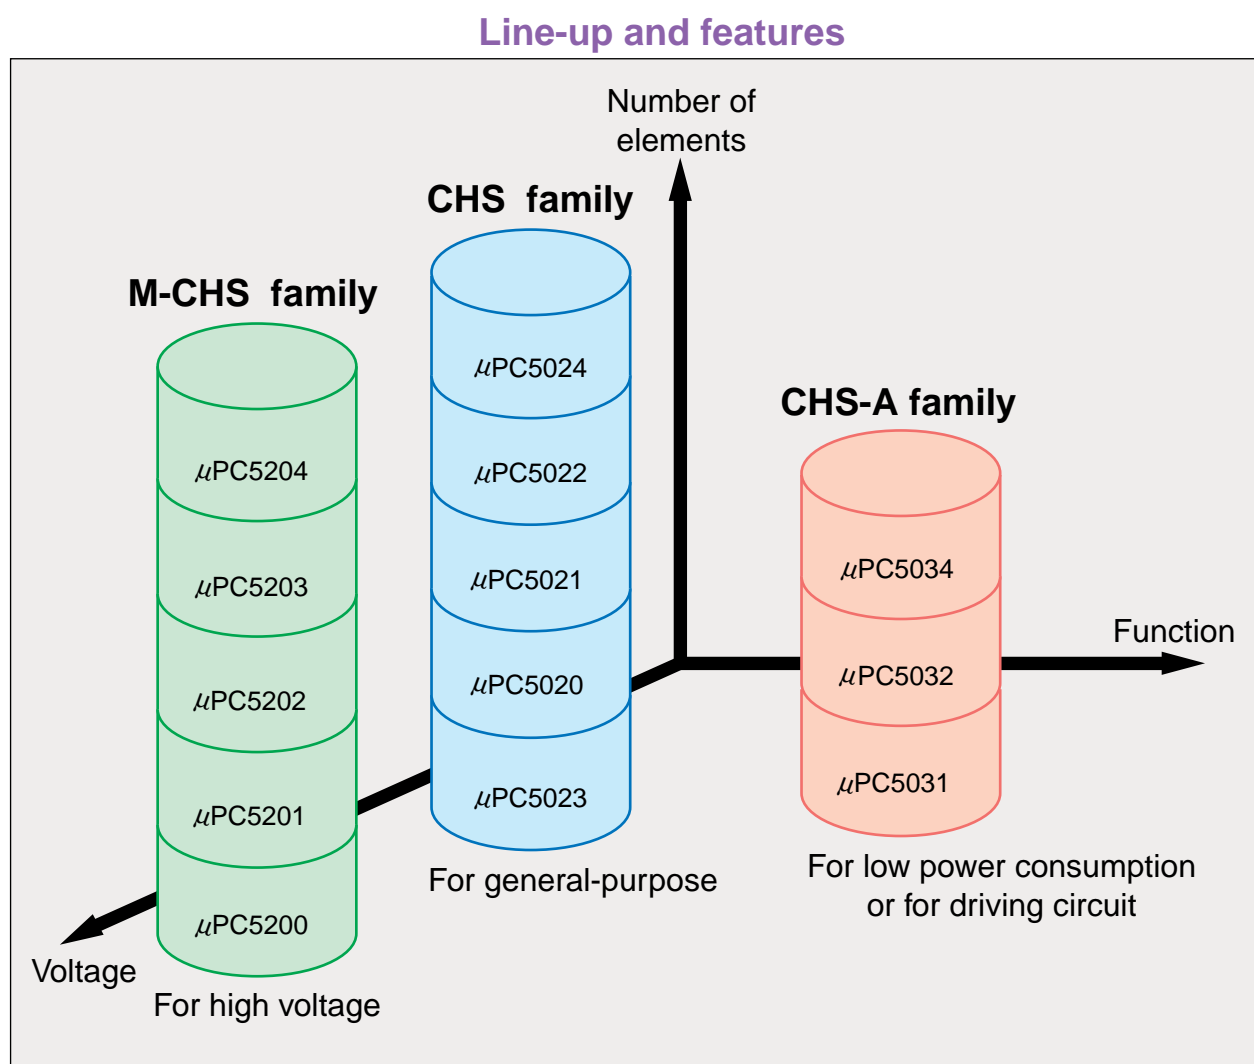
Line-up and features

Number of elements

CHS family

M-CHS family

CHS-A family

$\mu$PC5024

$\mu$PC5022

$\mu$PC5021

$\mu$PC5020

$\mu$PC5023

$\mu$PC5204

$\mu$PC5203

$\mu$PC5202

$\mu$PC5201

$\mu$PC5200

$\mu$PC5034

$\mu$PC5032

$\mu$PC5031

Function

For general-purpose

For low power consumption or for driving circuit

Voltage

For high voltage